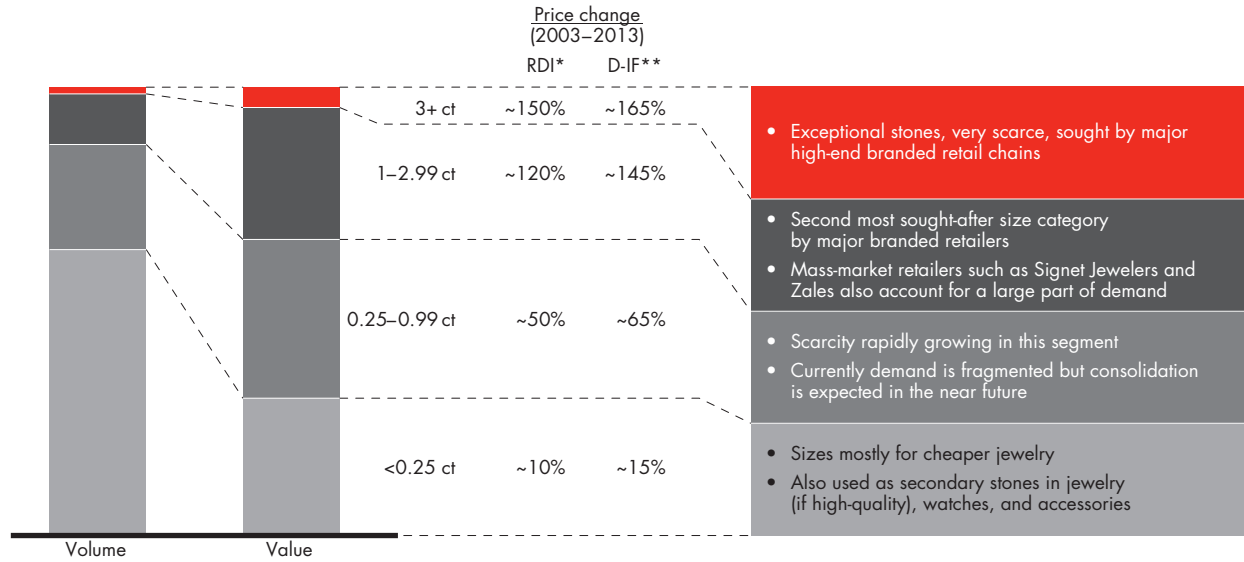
Price change
(2003–2013)
RDI* D-IF**

| | RDI* | D-IF** |
|---|---|---|
| 3+ ct | ~150% | ~165% |
| 1–2.99 ct | ~120% | ~145% |
| 0.25–0.99 ct | ~50% | ~65% |
| <0.25 ct | ~10% | ~15% |

• Exceptional stones, very scarce, sought by major high-end branded retail chains

• Second most sought-after size category by major branded retailers
• Mass-market retailers such as Signet Jewelers and Zales also account for a large part of demand

• Scarcity rapidly growing in this segment
• Currently demand is fragmented but consolidation is expected in the near future

• Sizes mostly for cheaper jewelry
• Also used as secondary stones in jewelry (if high-quality), watches, and accessories

Volume
Value